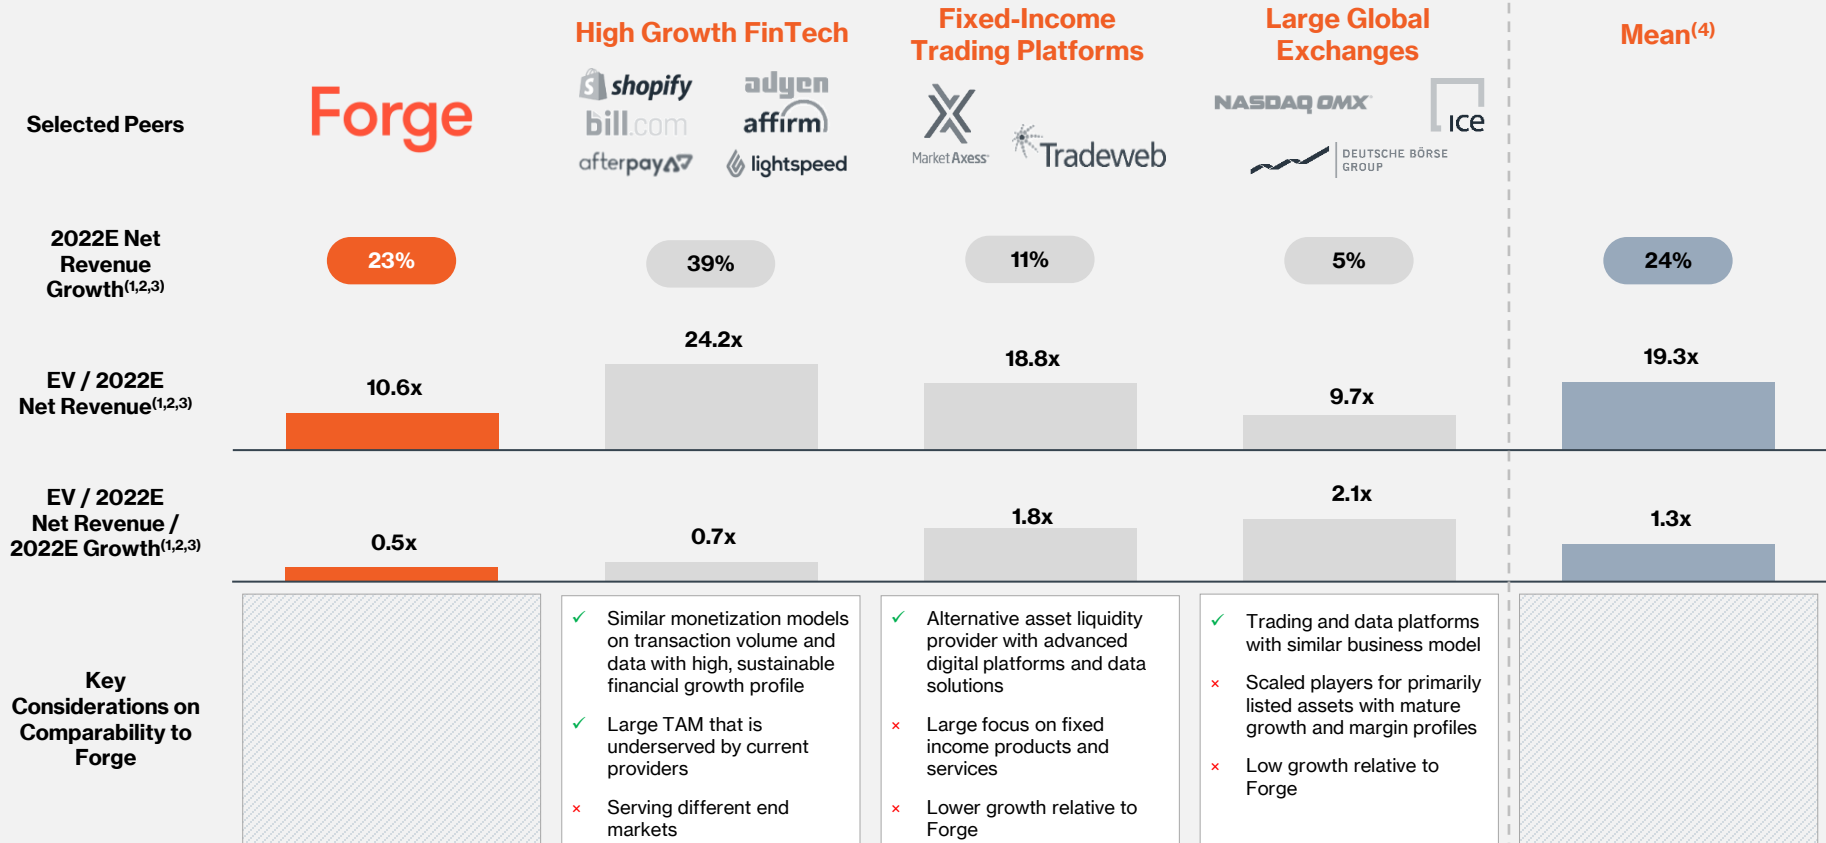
| | | High Growth FinTech | Fixed-Income Trading Platforms | Large Global Exchanges | Mean$^{(4)}$ |
|---|---|---|---|---|---|
| Selected Peers | Forge | shopify, adyen, bill.com, affirm, afterpay, lightspeed | MarketAxess, Tradeweb | NASDAQ OMX, ICE, DEUTSCHE BÖRSE GROUP | |
| 2022E Net Revenue Growth$^{(1,2,3)}$ | 23% | 39% | 11% | 5% | 24% |
| EV / 2022E Net Revenue$^{(1,2,3)}$ | 10.6x | 24.2x | 18.8x | 9.7x | 19.3x |
| EV / 2022E Net Revenue / 2022E Growth$^{(1,2,3)}$ | 0.5x | 0.7x | 1.8x | 2.1x | 1.3x |
| Key Considerations on Comparability to Forge | | ✓ Similar monetization models on transaction volume and data with high, sustainable financial growth profile<br>✓ Large TAM that is underserved by current providers<br>× Serving different end markets | ✓ Alternative asset liquidity provider with advanced digital platforms and data solutions<br>× Large focus on fixed income products and services<br>× Lower growth relative to Forge | ✓ Trading and data platforms with similar business model<br>× Scaled players for primarily listed assets with mature growth and margin profiles<br>× Low growth relative to Forge | |